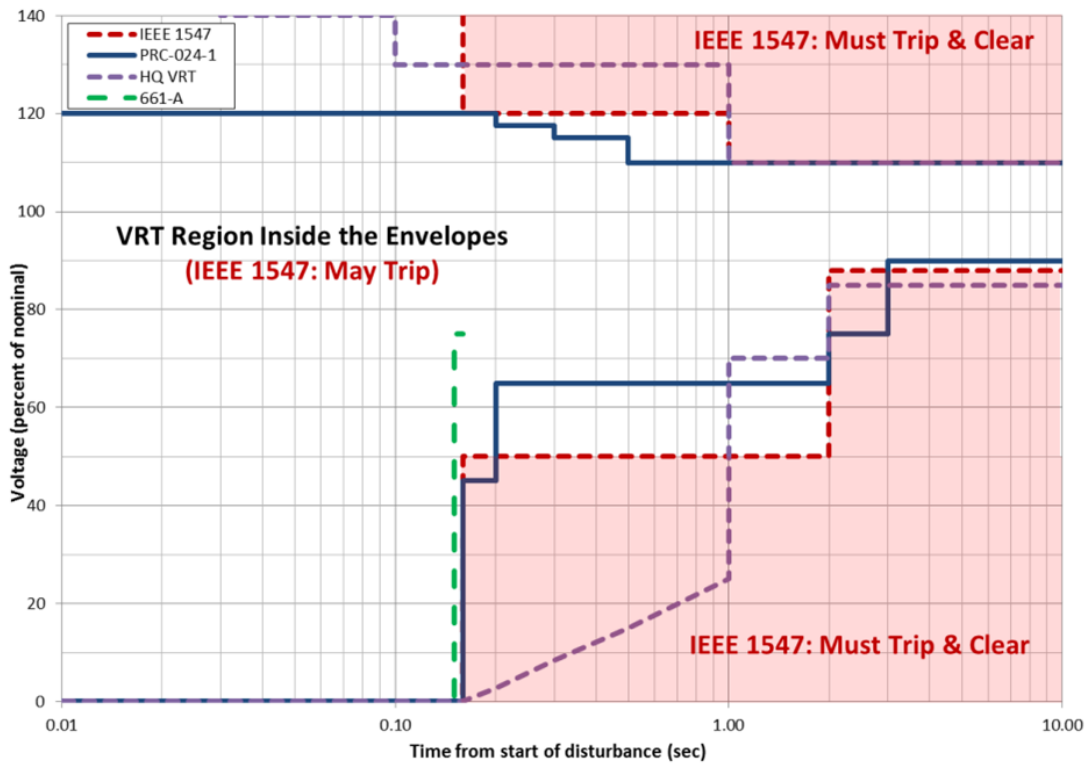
IEEE 1547
PRC-024-1
HQ VRT
661-A

IEEE 1547: Must Trip & Clear

VRT Region Inside the Envelopes
(IEEE 1547: May Trip)

IEEE 1547: Must Trip & Clear

140
120
100
80
60
40
20
0

Voltage (percent of nominal)

0.01
0.10
1.00
10.00

Time from start of disturbance (sec)